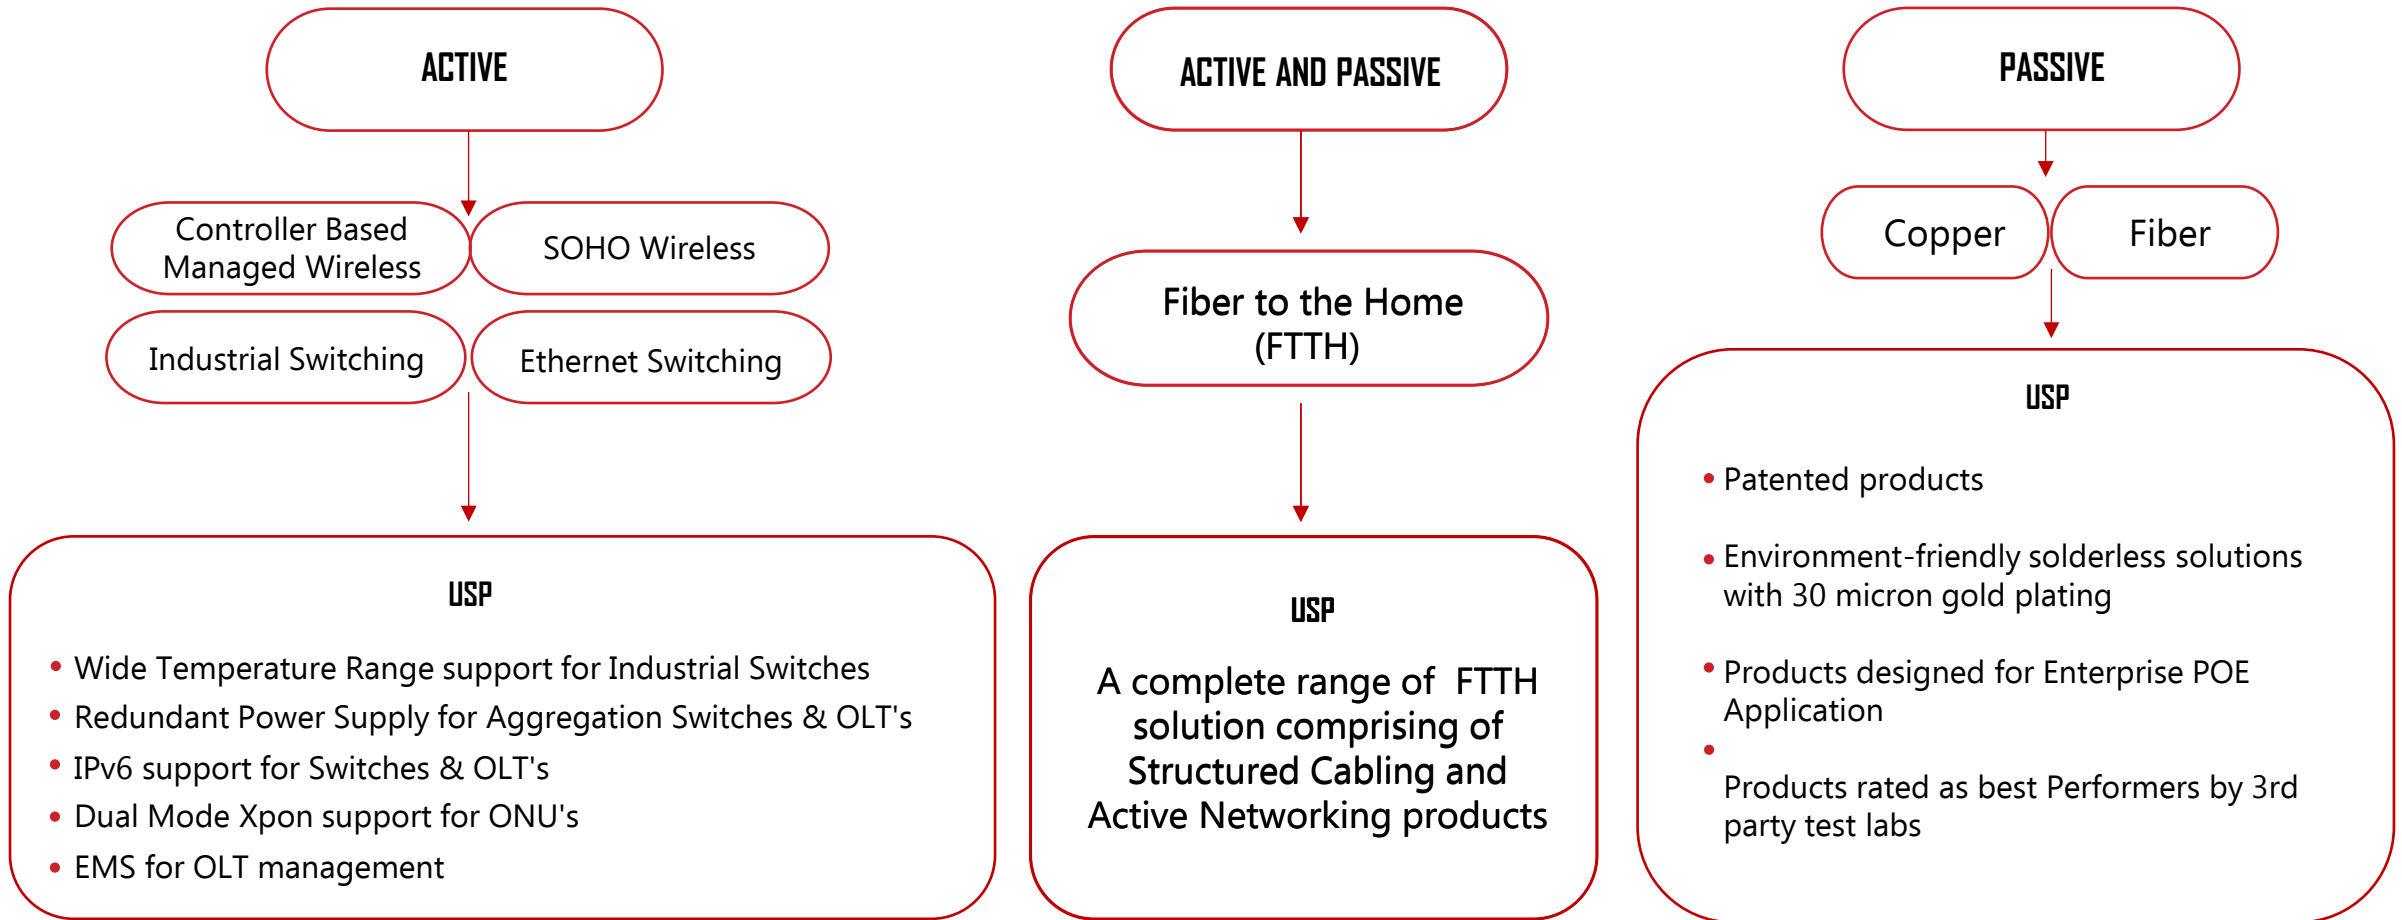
ACTIVE

Controller Based Managed Wireless

SOHO Wireless

Industrial Switching

Ethernet Switching

USP

- Wide Temperature Range support for Industrial Switches
- Redundant Power Supply for Aggregation Switches & OLT's
- IPv6 support for Switches & OLT's
- Dual Mode Xpon support for ONU's
- EMS for OLT management

ACTIVE AND PASSIVE

Fiber to the Home (FTTH)

USP

A complete range of FTTH solution comprising of Structured Cabling and Active Networking products

PASSIVE

Copper

Fiber

USP

- Patented products
- Environment-friendly solderless solutions with 30 micron gold plating
- Products designed for Enterprise POE Application
- Products rated as best Performers by 3rd party test labs